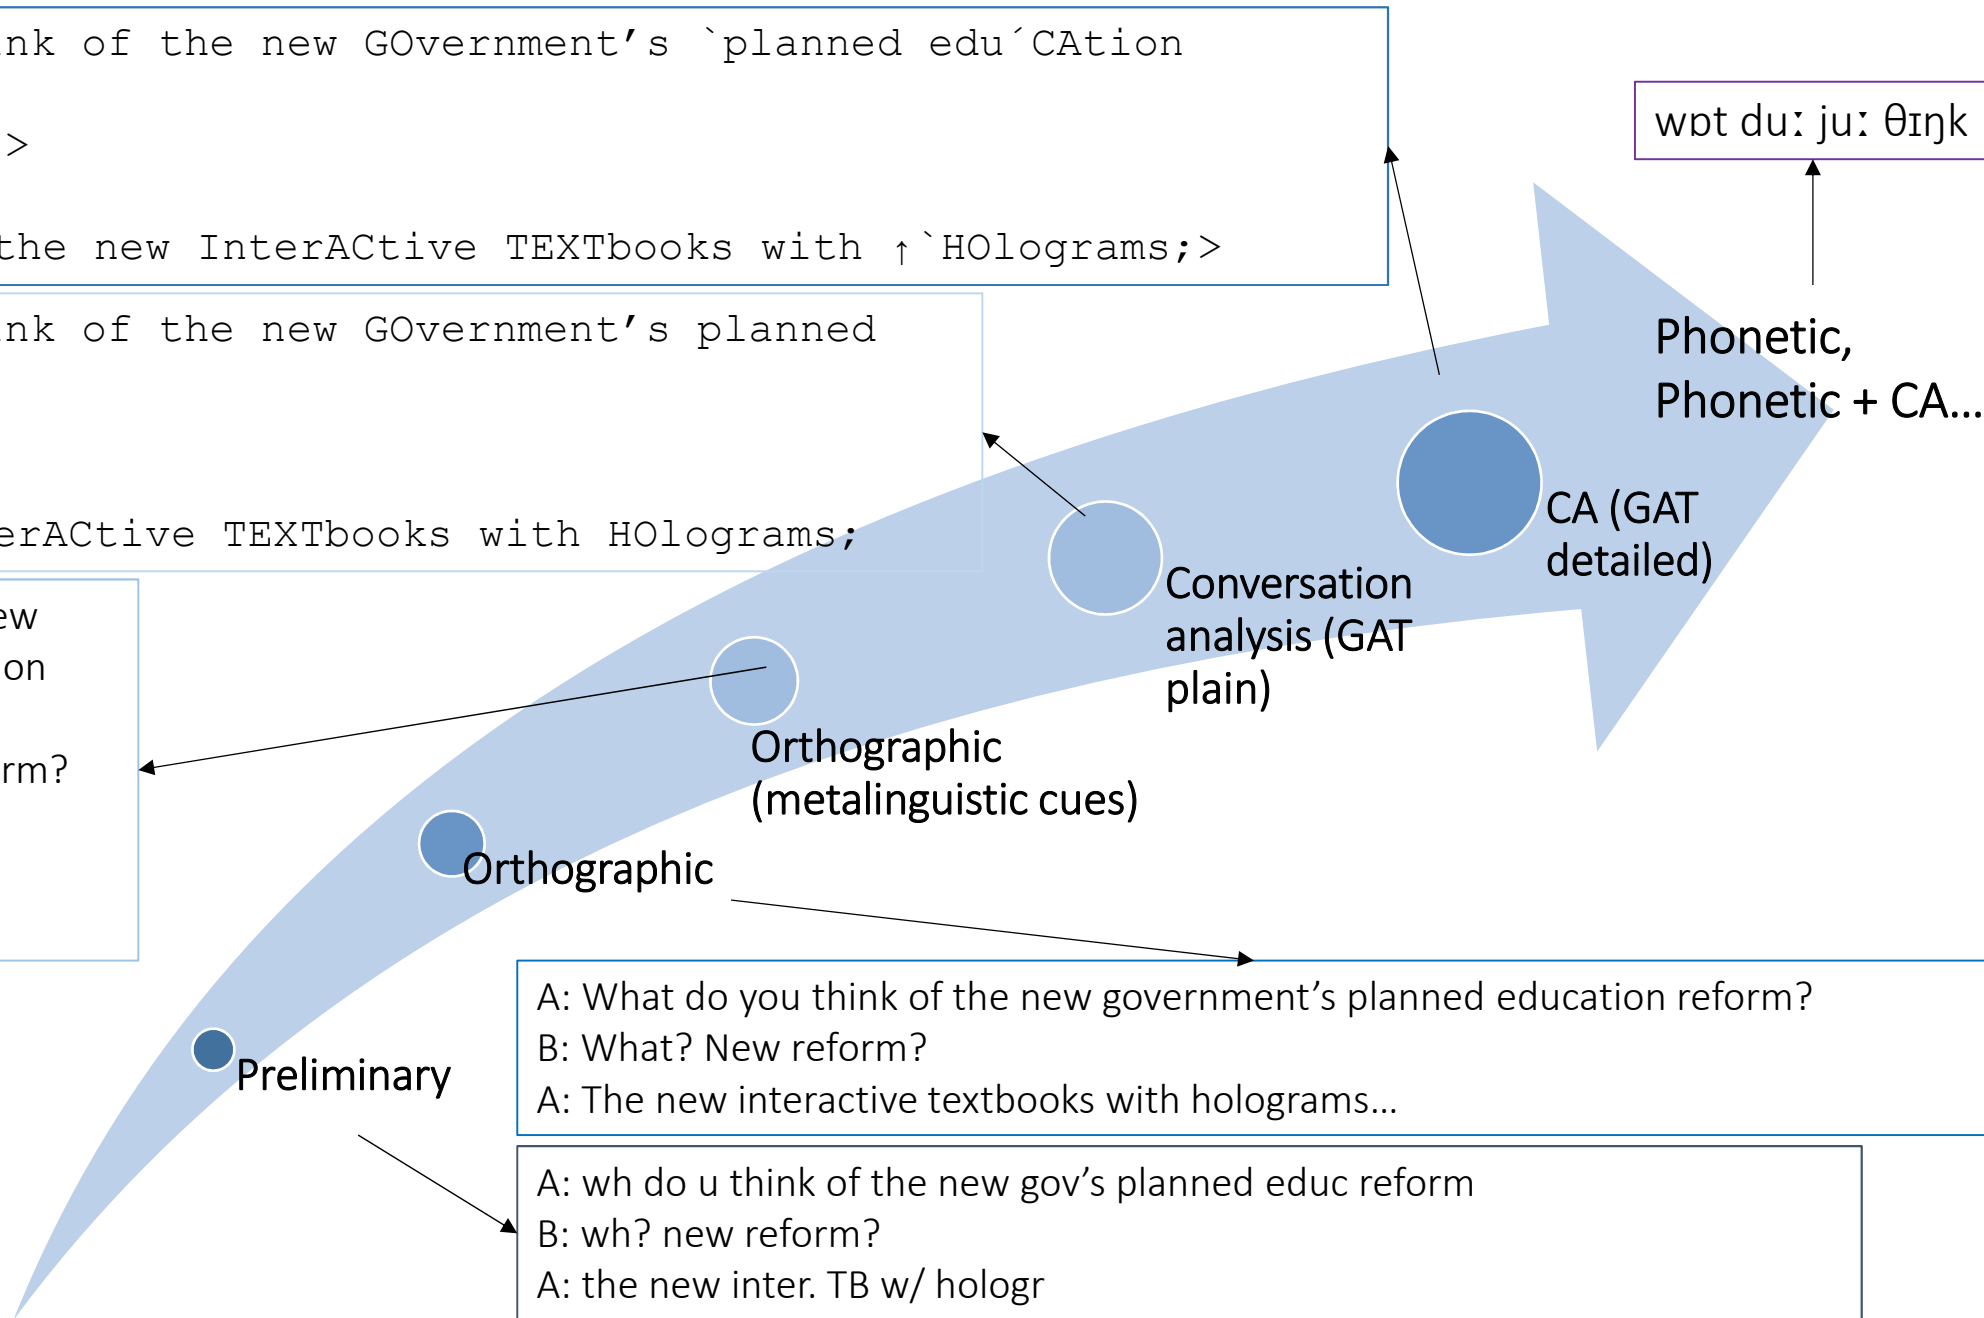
nk of the new GOvernment's `planned edu´CAtion

>

the new InterACtive TEXTbooks with ↑`HOlograms;>

nk of the new GOvernment's planned

erACtive TEXTbooks with HOlograms;

ew
on

rm?

wɒt duː juː θɪŋk

Phonetic,
Phonetic + CA...

CA (GAT detailed)

Conversation analysis (GAT plain)

Orthographic (metalinguistic cues)

Orthographic

Preliminary

A: What do you think of the new government's planned education reform?
B: What? New reform?
A: The new interactive textbooks with holograms...

A: wh do u think of the new gov's planned educ reform
B: wh? new reform?
A: the new inter. TB w/ hologr